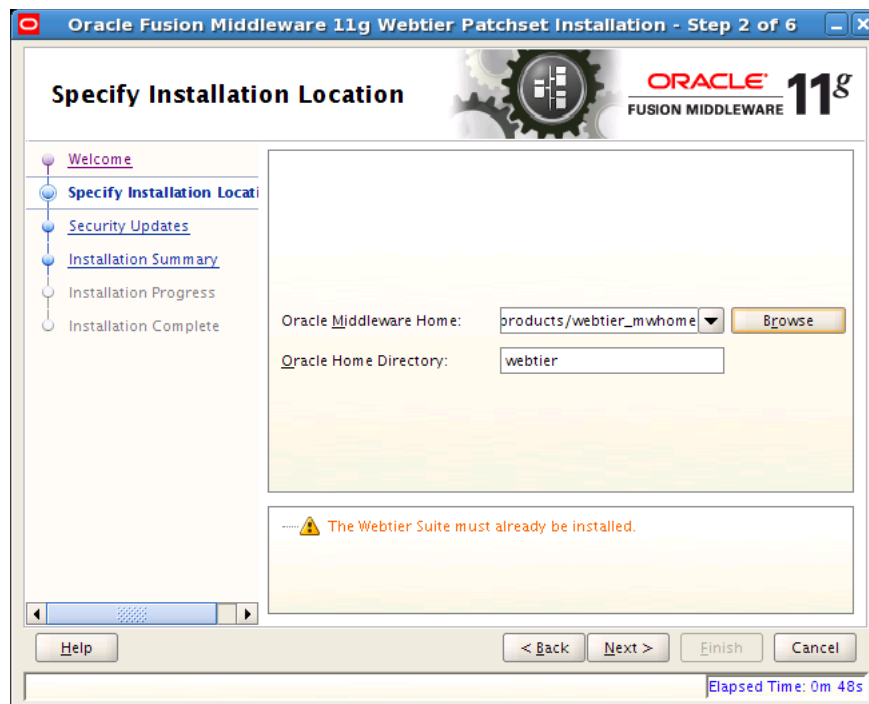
Oracle Fusion Middleware 11g Webtier Patchset Installation - Step 2 of 6

Specify Installation Location

ORACLE
FUSION MIDDLEWARE
$11^g$

Welcome
Specify Installation Locati
Security Updates
Installation Summary
Installation Progress
Installation Complete

Oracle Middleware Home: products/webtier_mwhome
Browse
Oracle Home Directory: webtier

The Webtier Suite must already be installed.

Help
< Back
Next >
Finish
Cancel

Elapsed Time: 0m 48s